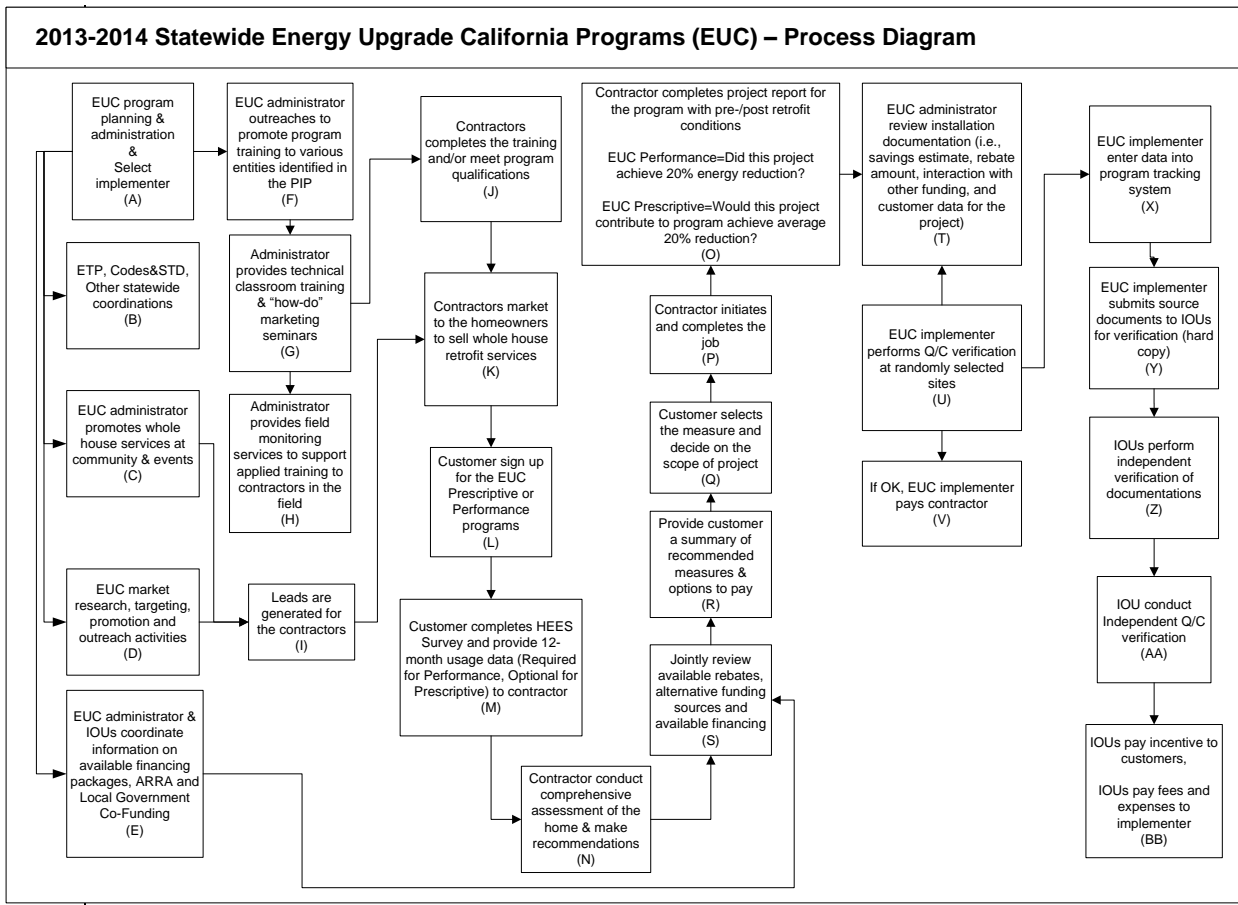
2013-2014 Statewide Energy Upgrade California Programs (EUC) – Process Diagram

EUC program planning & administration & Select implementer
(A)

ETP, Codes&STD, Other statewide coordinations
(B)

EUC administrator promotes whole house services at community & events
(C)

EUC market research, targeting, promotion and outreach activities
(D)

EUC administrator & IOUs coordinate information on available financing packages, ARRA and Local Government Co-Funding
(E)

EUC administrator outreaches to promote program training to various entities identified in the PIP
(F)

Administrator provides technical classroom training & "how-do" marketing seminars
(G)

Administrator provides field monitoring services to support applied training to contractors in the field
(H)

Leads are generated for the contractors
(I)

Contractors completes the training and/or meet program qualifications
(J)

Contractors market to the homeowners to sell whole house retrofit services
(K)

Customer sign up for the EUC Prescriptive or Performance programs
(L)

Customer completes HEES Survey and provide 12-month usage data (Required for Performance, Optional for Prescriptive) to contractor
(M)

Contractor conduct comprehensive assessment of the home & make recommendations
(N)

Jointly review available rebates, alternative funding sources and available financing
(S)

Provide customer a summary of recommended measures & options to pay
(R)

Customer selects the measure and decide on the scope of project
(Q)

Contractor initiates and completes the job
(P)

Contractor completes project report for the program with pre-/post retrofit conditions

EUC Performance=Did this project achieve 20% energy reduction?

EUC Prescriptive=Would this project contribute to program achieve average 20% reduction?
(O)

EUC administrator review installation documentation (i.e., savings estimate, rebate amount, interaction with other funding, and customer data for the project)
(T)

EUC implementer performs Q/C verification at randomly selected sites
(U)

If OK, EUC implementer pays contractor
(V)

EUC implementer enter data into program tracking system
(X)

EUC implementer submits source documents to IOUs for verification (hard copy)
(Y)

IOUs perform independent verification of documentations
(Z)

IOU conduct Independent Q/C verification
(AA)

IOUs pay incentive to customers,

IOUs pay fees and expenses to implementer
(BB)